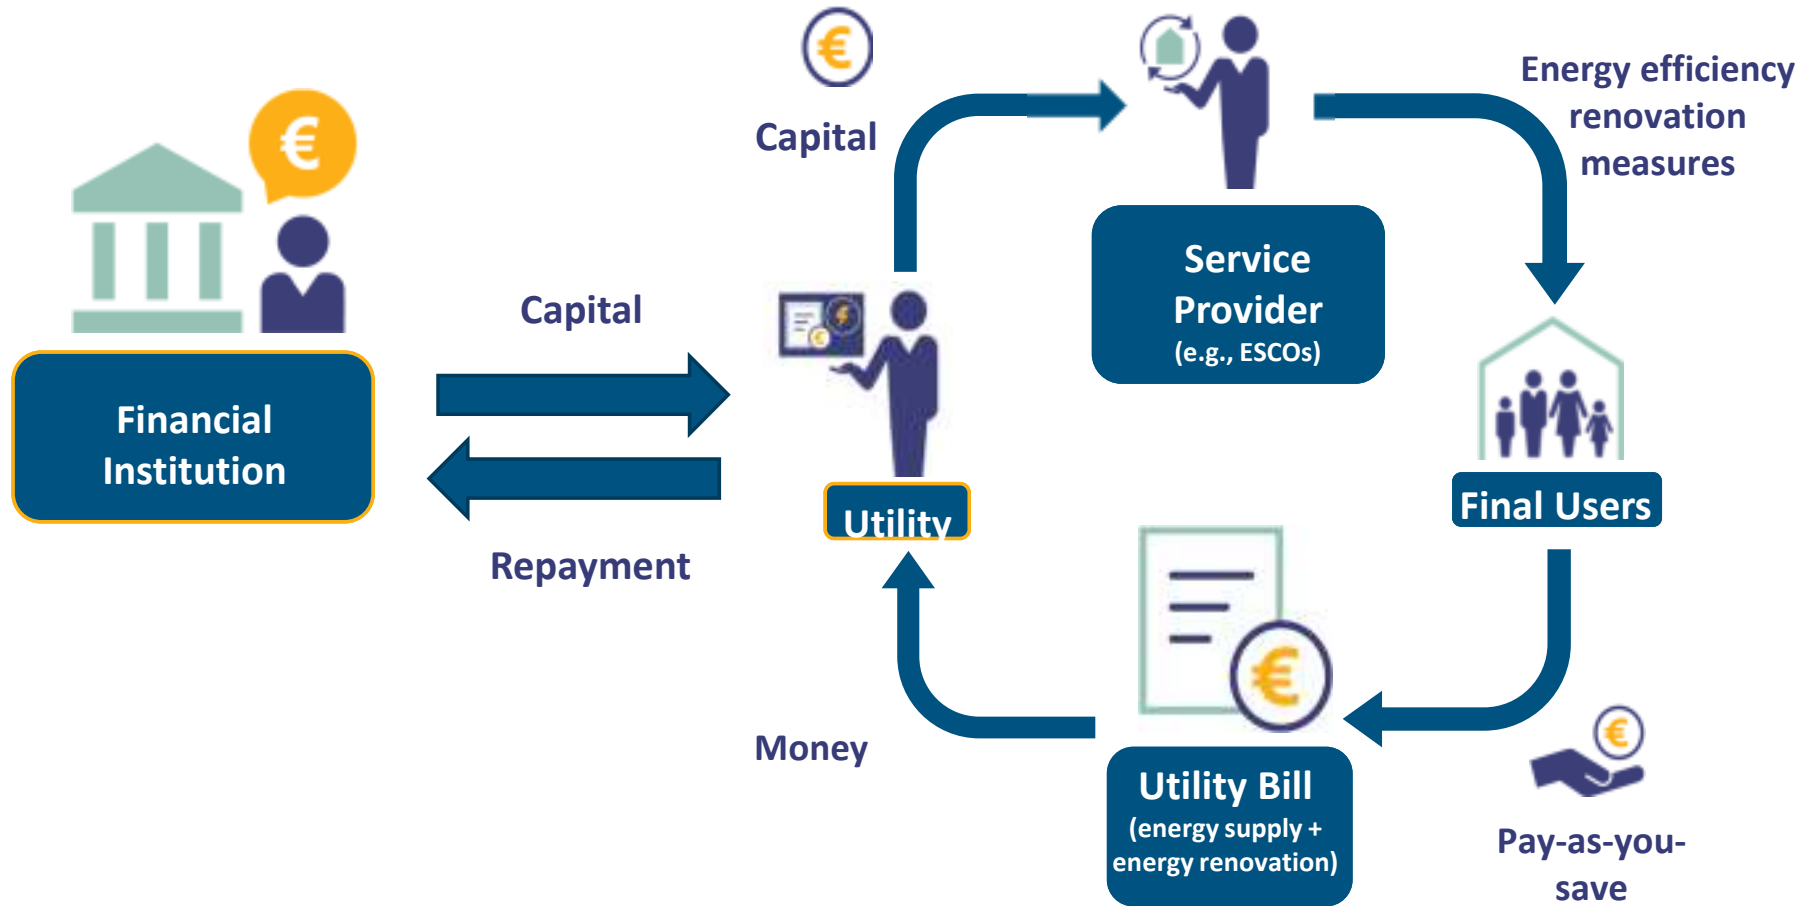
€

Financial Institution

Capital

Repayment

€

Capital

€

Utility

Service Provider (e.g., ESCOs)

Energy efficiency renovation measures

Final Users

€

Utility Bill (energy supply + energy renovation)

Money

€

Pay-as-you-save